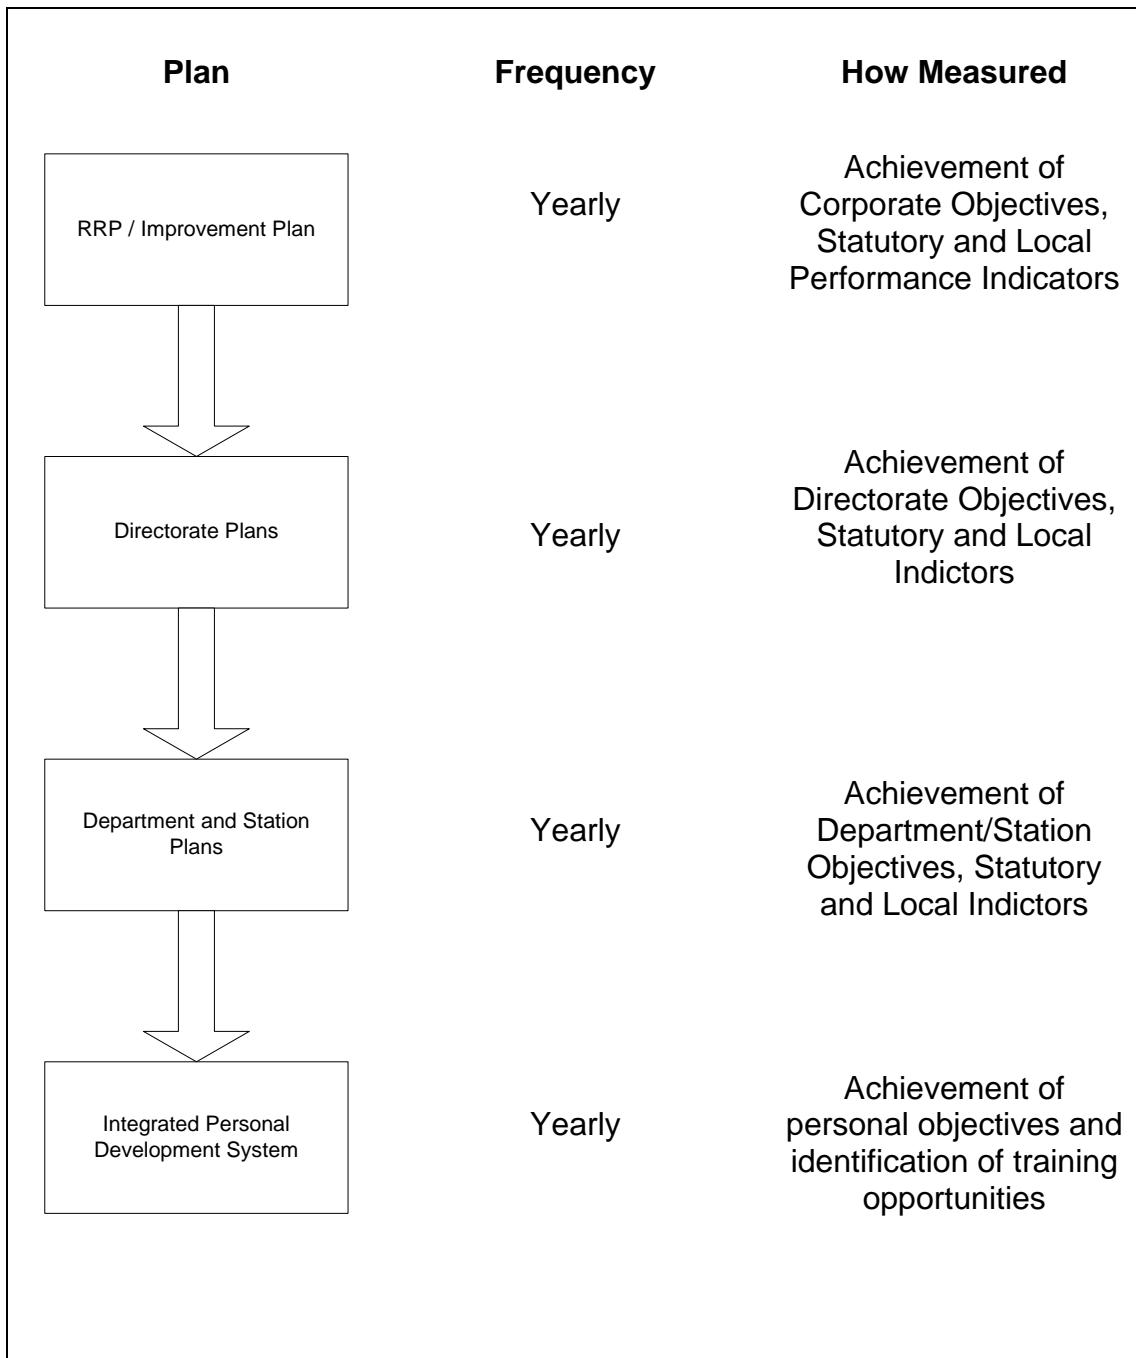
| Plan | Frequency | How Measured |
|---|---|---|
| RRP / Improvement Plan | Yearly | Achievement of Corporate Objectives, Statutory and Local Performance Indicators |
| Directorate Plans | Yearly | Achievement of Directorate Objectives, Statutory and Local Indictors |
| Department and Station Plans | Yearly | Achievement of Department/Station Objectives, Statutory and Local Indictors |
| Integrated Personal Development System | Yearly | Achievement of personal objectives and identification of training opportunities |